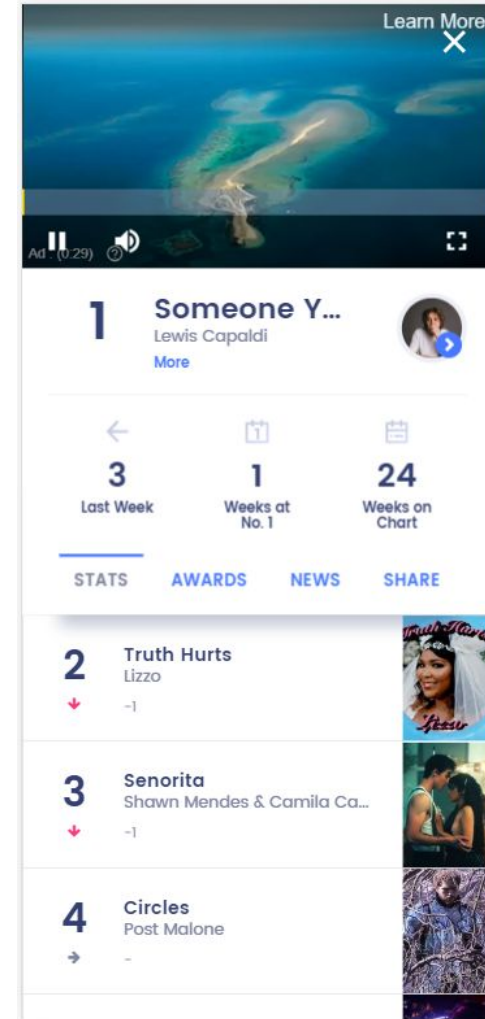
Learn More

Ad · (0:29)

1

Someone Y...

Lewis Capaldi

More

3
Last Week

1
Weeks at No. 1

24
Weeks on Chart

STATS AWARDS NEWS SHARE

2
Truth Hurts
Lizzo
-1

3
Senorita
Shawn Mendes & Camila Ca...
-1

4
Circles
Post Malone
-